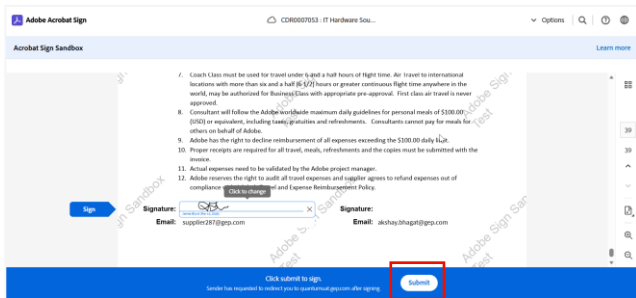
Adobe Acrobat Sign

CDR0007053 : IT Hardware Sou...

Options

Acrobat Sign Sandbox

Learn more

7. Coach Class must be used for travel under 6 and a half hours of flight time. Air Travel to international locations with more than six and a half (6 1/2) hours or greater continuous flight time anywhere in the world, may be authorized for Business Class with appropriate pre-approval. First class air travel is never approved.

8. Consultant will follow the Adobe worldwide maximum daily guidelines for personal meals of $100.00 (USD) or equivalent, including taxes, gratuities and refreshments. Consultants cannot pay for meals for others on behalf of Adobe.

9. Adobe has the right to decline reimbursement of all expenses exceeding the $100.00 daily limit.

10. Proper receipts are required for all travel, meals, refreshments and the copies must be submitted with the invoice.

11. Actual expenses need to be validated by the Adobe project manager.

12. Adobe reserves the right to audit all travel expenses and supplier agrees to refund expenses out of compliance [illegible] el and Expense Reimbursement Policy.

Click to change

Sign

Signature:

Email: supplier287@gep.com

Signature:

Email: akshay.bhagat@gep.com

Adobe Sign Sandbox Test

Click submit to sign.

Sender has requested to redirect you to quantumuat.gep.com after signing.

Submit